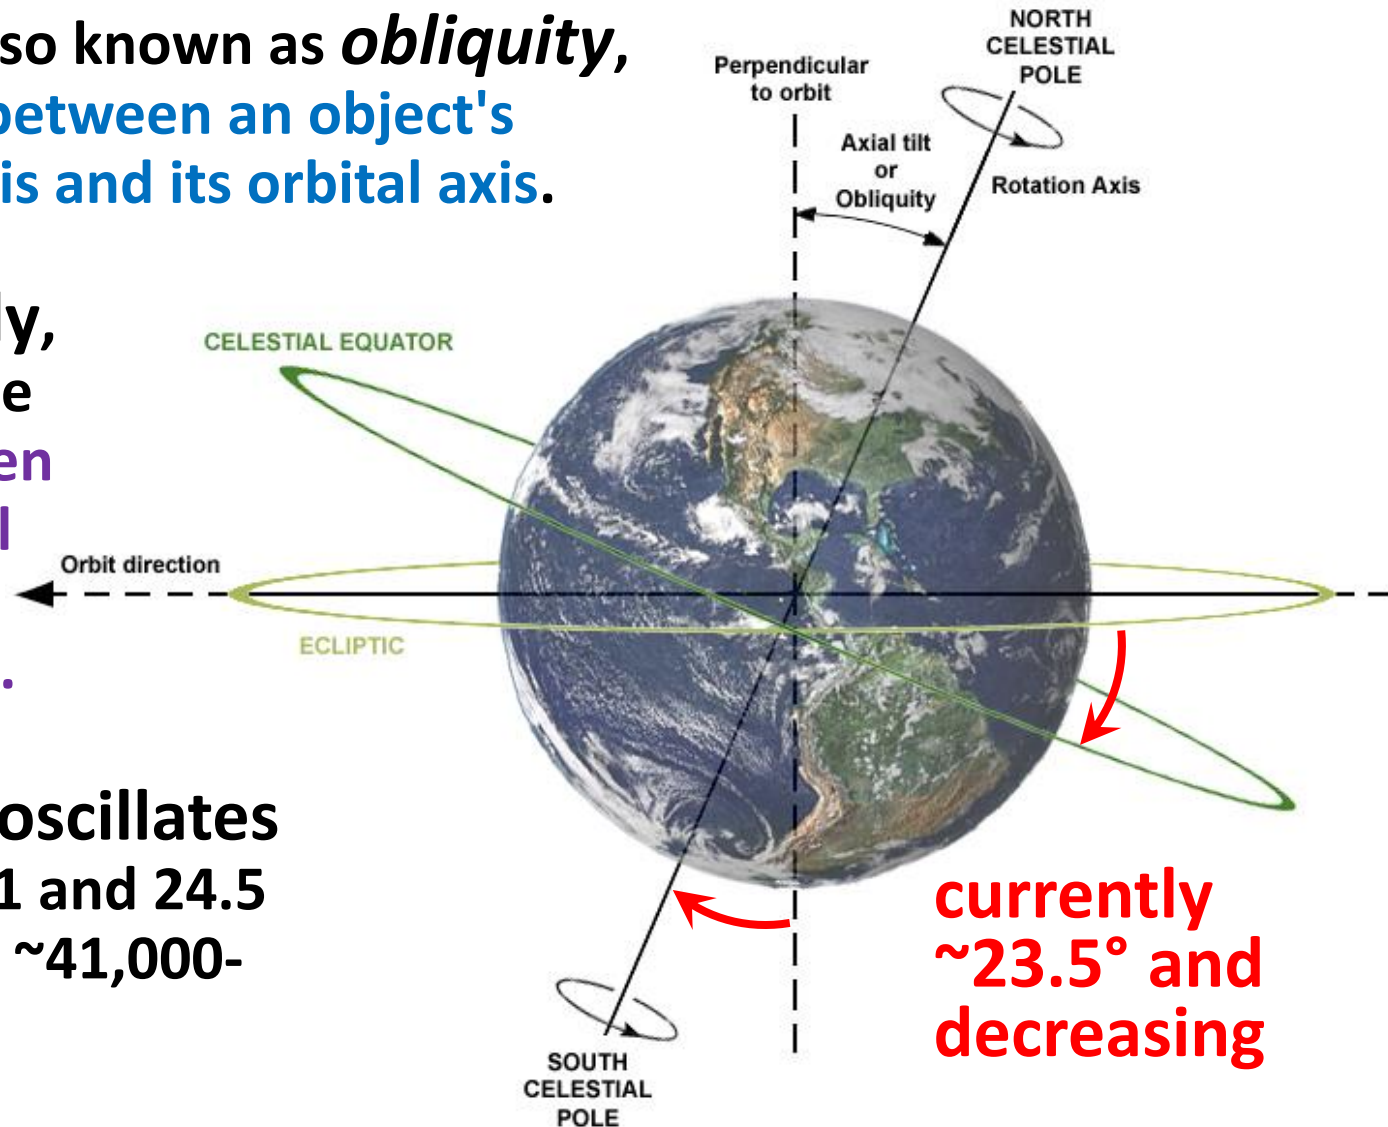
so known as *obliquity*, between an object's is and its orbital axis.

ly, e en l .

oscillates 1 and 24.5 ~41,000-

NORTH CELESTIAL POLE

Perpendicular to orbit

Axial tilt or Obliquity

Rotation Axis

CELESTIAL EQUATOR

Orbit direction

ECLIPTIC

currently ~23.5° and decreasing

SOUTH CELESTIAL POLE